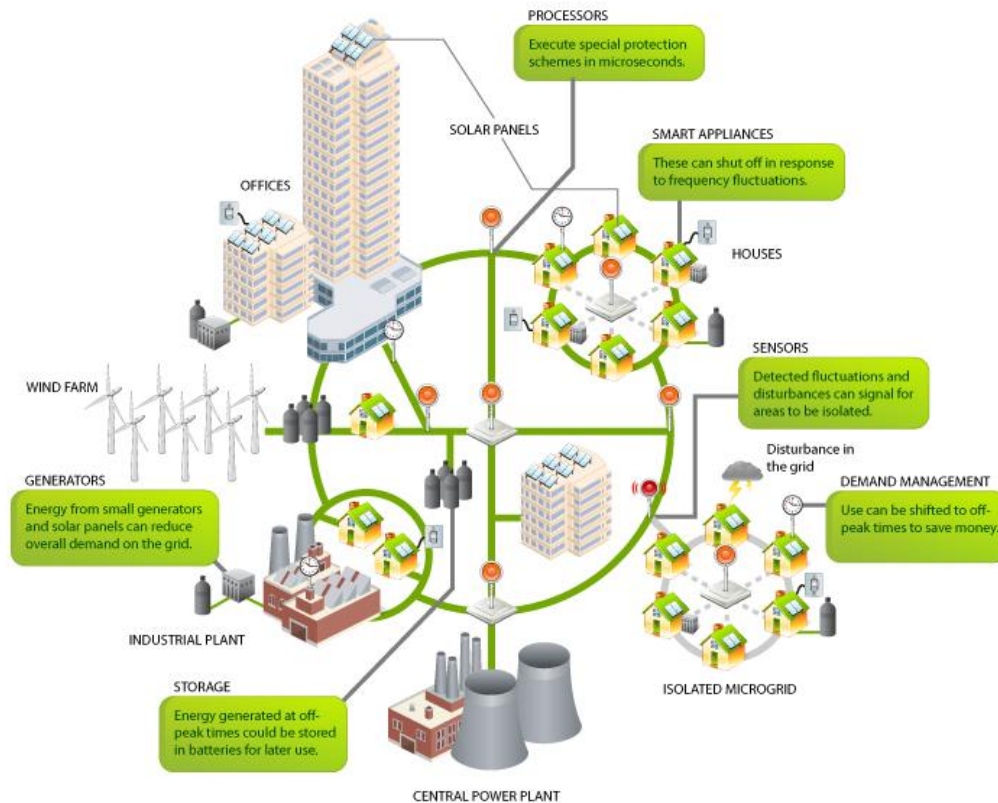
PROCESSORS

Execute special protection schemes in microseconds.

SOLAR PANELS

SMART APPLIANCES

These can shut off in response to frequency fluctuations.

OFFICES

HOUSES

SENSORS

Detected fluctuations and disturbances can signal for areas to be isolated.

WIND FARM

Disturbance in the grid

GENERATORS

Energy from small generators and solar panels can reduce overall demand on the grid.

DEMAND MANAGEMENT

Use can be shifted to off-peak times to save money.

INDUSTRIAL PLANT

STORAGE

Energy generated at off-peak times could be stored in batteries for later use.

ISOLATED MICROGRID

CENTRAL POWER PLANT